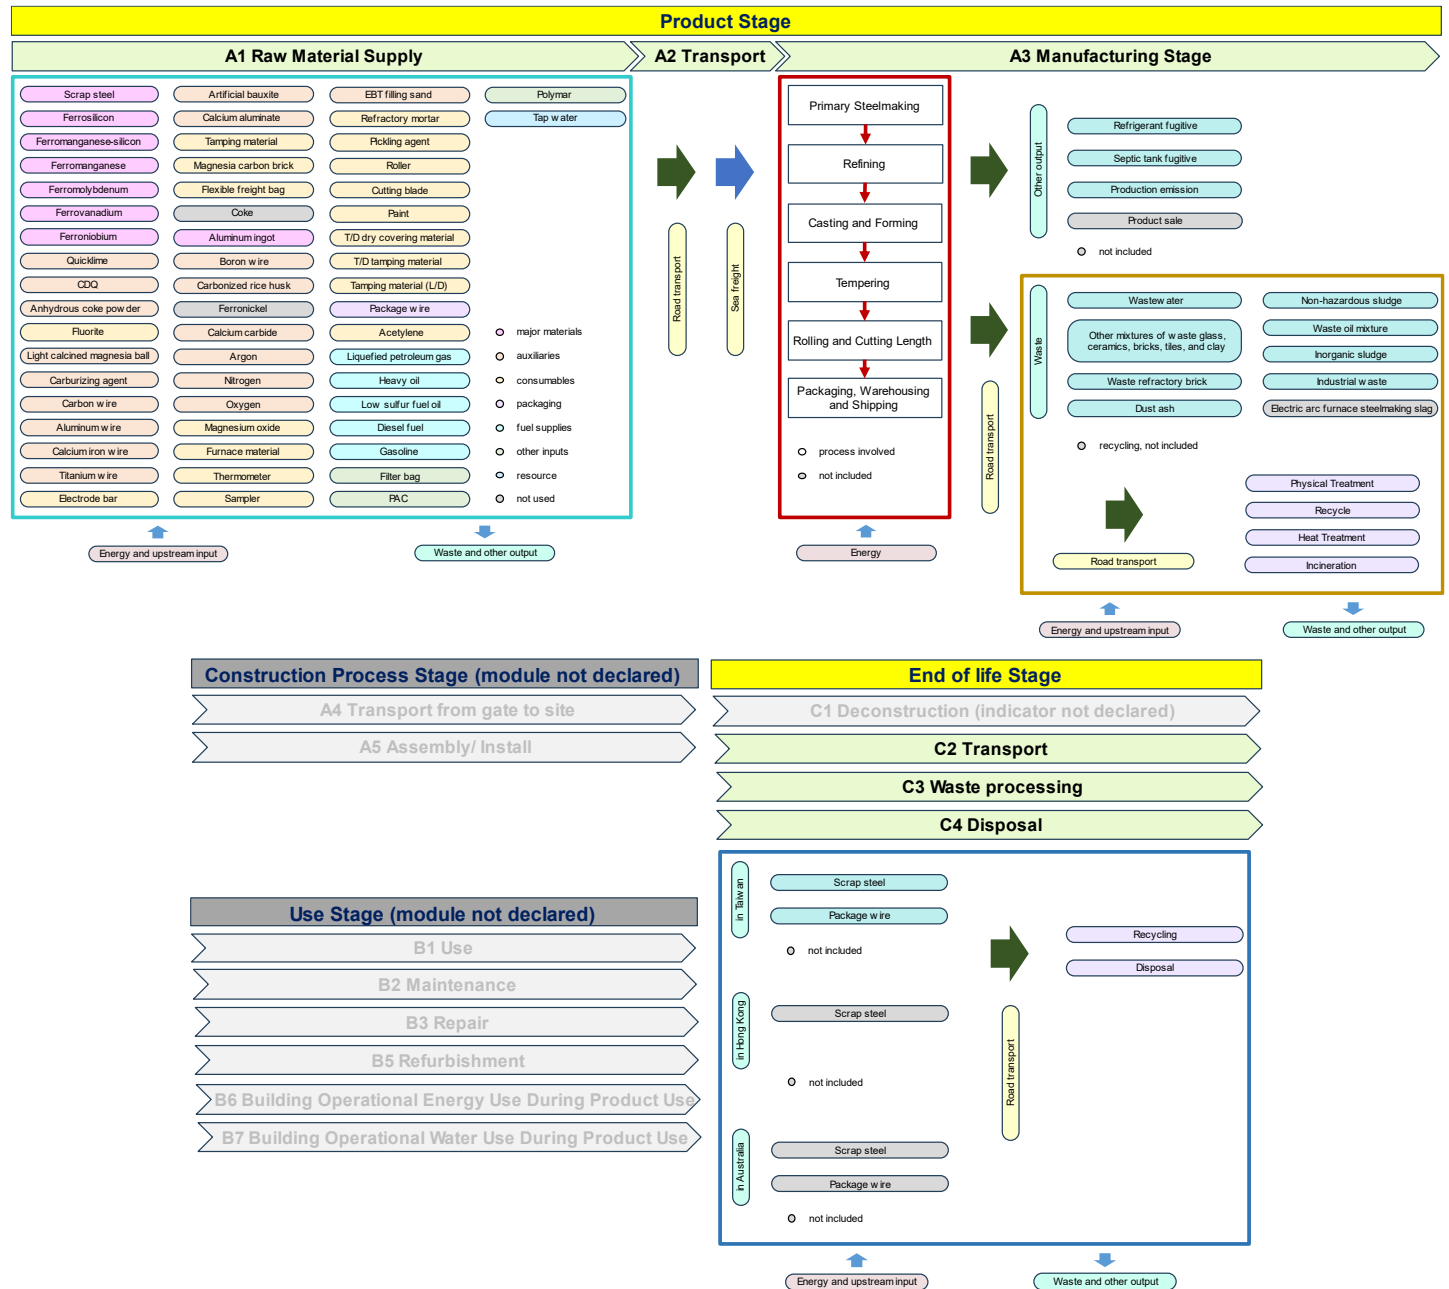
Product Stage

A1 Raw Material Supply

A2 Transport

A3 Manufacturing Stage

Scrap steel
Ferrosilicon
Ferromanganese-silicon
Ferromanganese
Ferromolybdenum
Ferrovanadium
Ferroniobium
Quicklime
CDQ
Anhydrous coke pow der
Fluorite
Light calcined magnesia ball
Carburizing agent
Carbon w ire
Aluminum w ire
Calcium iron w ire
Titanium w ire
Electrode bar

Artificial bauxite
Calcium aluminate
Tamping material
Magnesia carbon brick
Flexible freight bag
Coke
Aluminum ingot
Boron w ire
Carbonized rice husk
Ferronickel
Calcium carbide
Argon
Nitrogen
Oxygen
Magnesium oxide
Furnace material
Thermometer
Sampler

EBT filling sand
Refractory mortar
Pickling agent
Roller
Cutting blade
Paint
T/D dry covering material
T/D tamping material
Tamping material (L/D)
Package w ire
Acetylene
Liquefied petroleum gas
Heavy oil
Low sulfur fuel oil
Diesel fuel
Gasoline
Filter bag
PAC

Polymar
Tap w ater

major materials
auxiliaries
consumables
packaging
fuel supplies
other inputs
resource
not used

Energy and upstream input
Waste and other output

Road transport
Sea freight

Primary Steelmaking
Refining
Casting and Forming
Tempering
Rolling and Cutting Length
Packaging, Warehousing and Shipping

process involved
not included

Energy

Road transport

Other output
Refrigerant fugitive
Septic tank fugitive
Production emission
Product sale
not included

Waste
Wastew ater
Other mixtures of w aste glass, ceramics, bricks, tiles, and clay
Waste refractory brick
Dust ash
Non-hazardous sludge
Waste oil mixture
Inorganic sludge
Industrial w aste
Electric arc furnace steelmaking slag
recycling, not included

Physical Treatment
Recycle
Heat Treatment
Incineration
Road transport

Energy and upstream input
Waste and other output

Construction Process Stage (module not declared)
A4 Transport from gate to site
A5 Assembly/ Install

End of life Stage
C1 Deconstruction (indicator not declared)
C2 Transport
C3 Waste processing
C4 Disposal

Use Stage (module not declared)
B1 Use
B2 Maintenance
B3 Repair
B5 Refurbishment
B6 Building Operational Energy Use During Product Use
B7 Building Operational Water Use During Product Use

in Taiwan
Scrap steel
Package w ire
not included

in Hong Kong
Scrap steel
not included

in Australia
Scrap steel
Package w ire
not included

Road transport

Recycling
Disposal

Energy and upstream input
Waste and other output